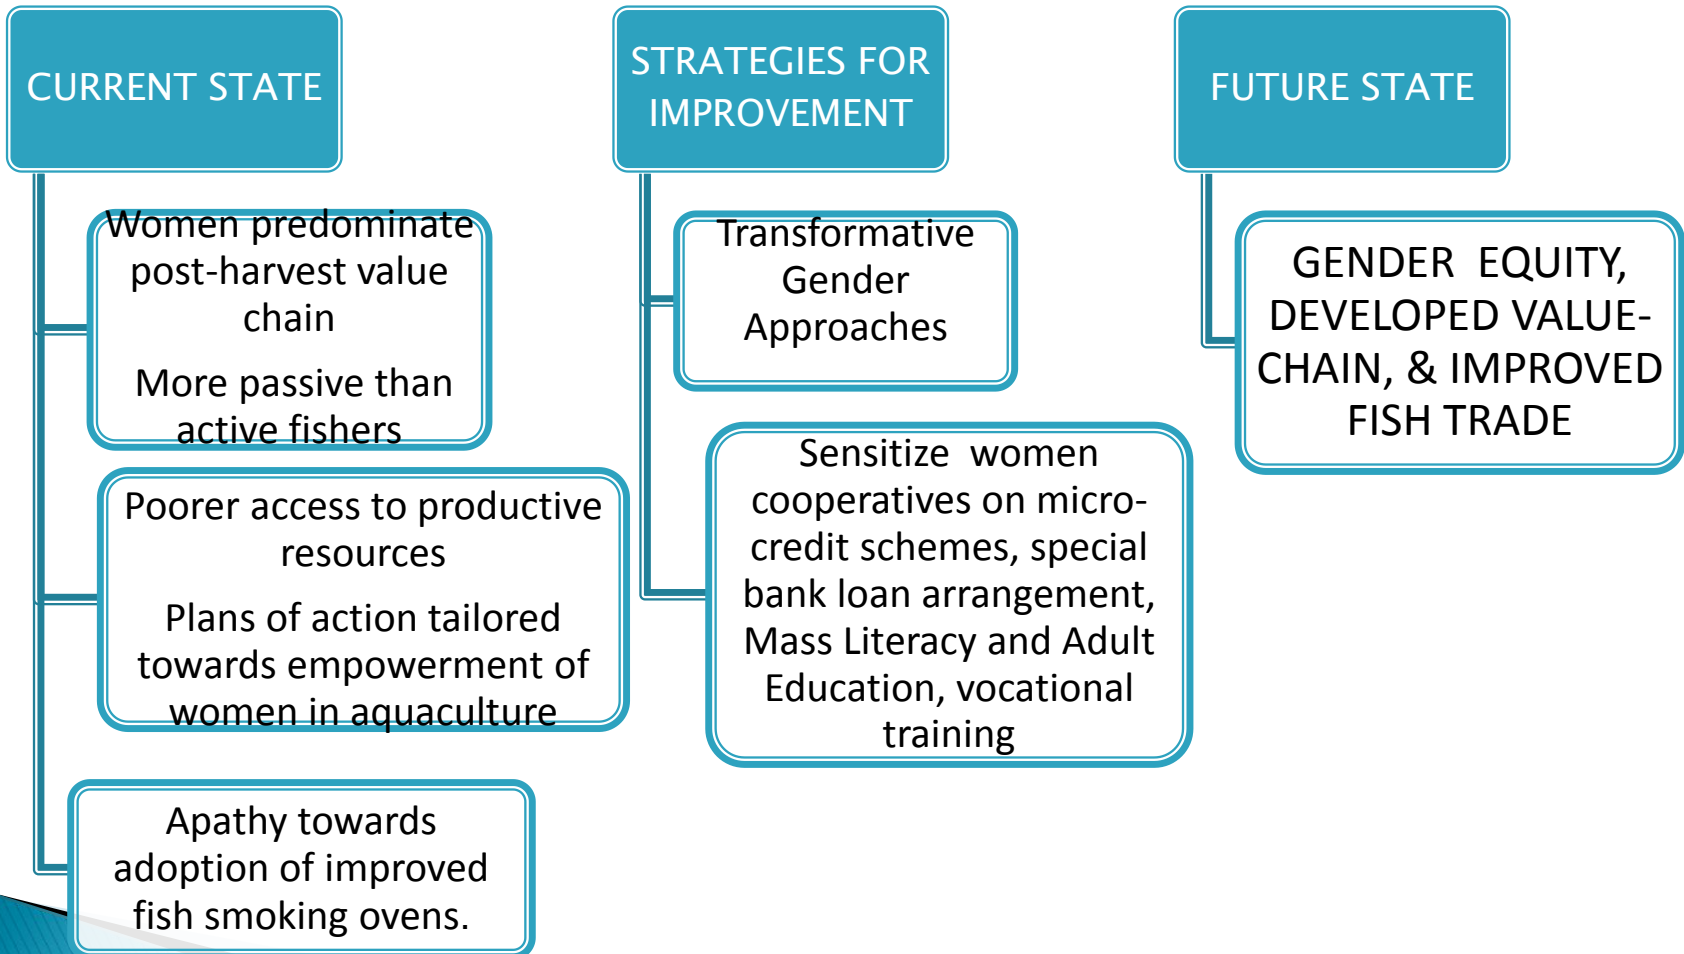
CURRENT STATE

Women predominate post-harvest value chain

More passive than active fishers

Poorer access to productive resources

Plans of action tailored towards empowerment of women in aquaculture

Apathy towards adoption of improved fish smoking ovens.

STRATEGIES FOR IMPROVEMENT

Transformative Gender Approaches

Sensitize women cooperatives on micro-credit schemes, special bank loan arrangement, Mass Literacy and Adult Education, vocational training

FUTURE STATE

GENDER EQUITY, DEVELOPED VALUE-CHAIN, & IMPROVED FISH TRADE